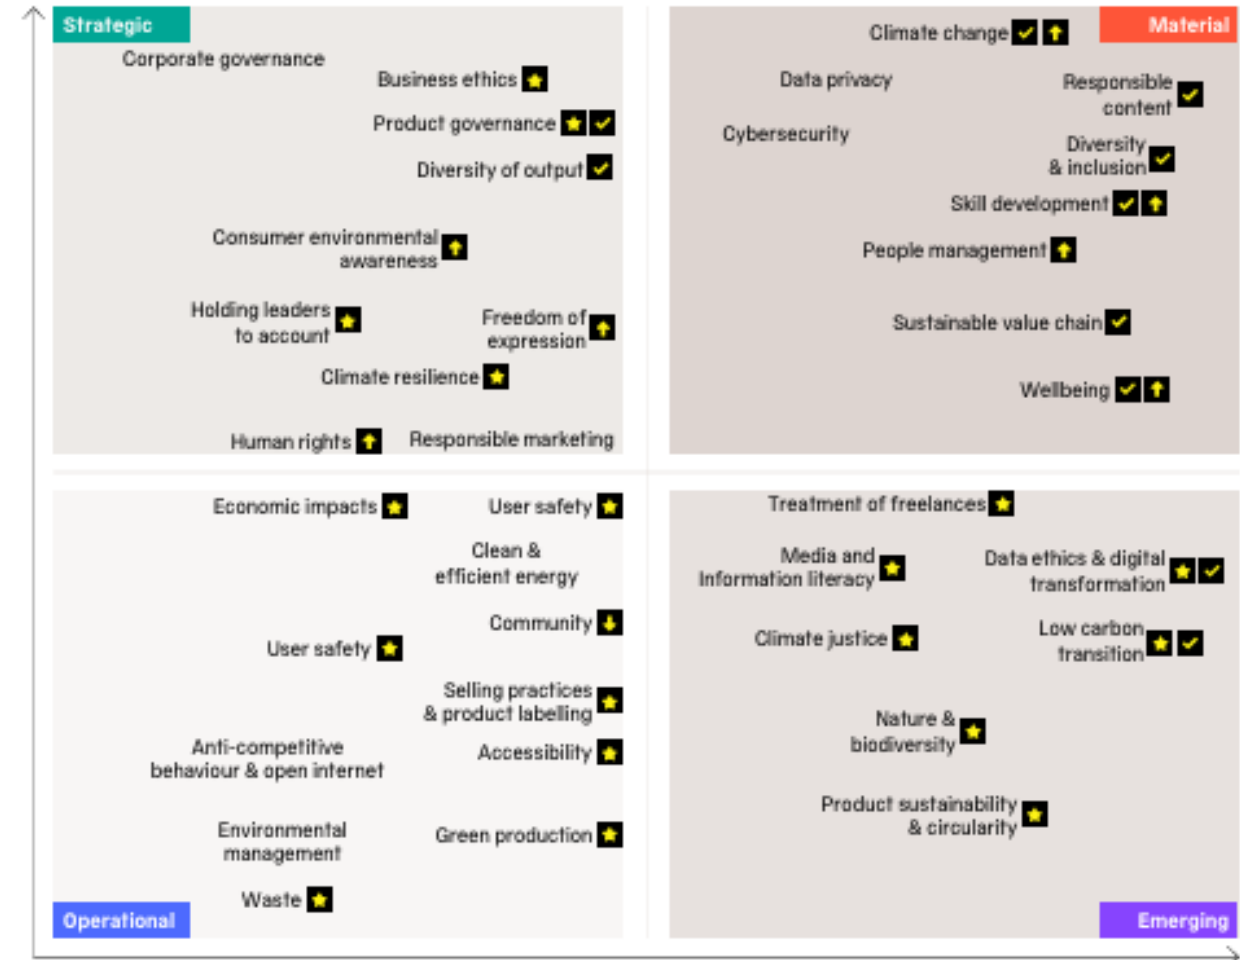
Strategic

Corporate governance

Business ethics

Product governance

Diversity of output

Consumer environmental awareness

Holding leaders to account

Freedom of expression

Climate resilience

Human rights

Responsible marketing

Material

Climate change

Data privacy

Responsible content

Cybersecurity

Diversity & inclusion

Skill development

People management

Sustainable value chain

Wellbeing

Economic impacts

User safety

Clean & efficient energy

Community

User safety

Selling practices & product labelling

Anti-competitive behaviour & open internet

Accessibility

Environmental management

Green production

Waste

Operational

Treatment of freelances

Media and Information literacy

Data ethics & digital transformation

Climate justice

Low carbon transition

Nature & biodiversity

Product sustainability & circularity

Emerging